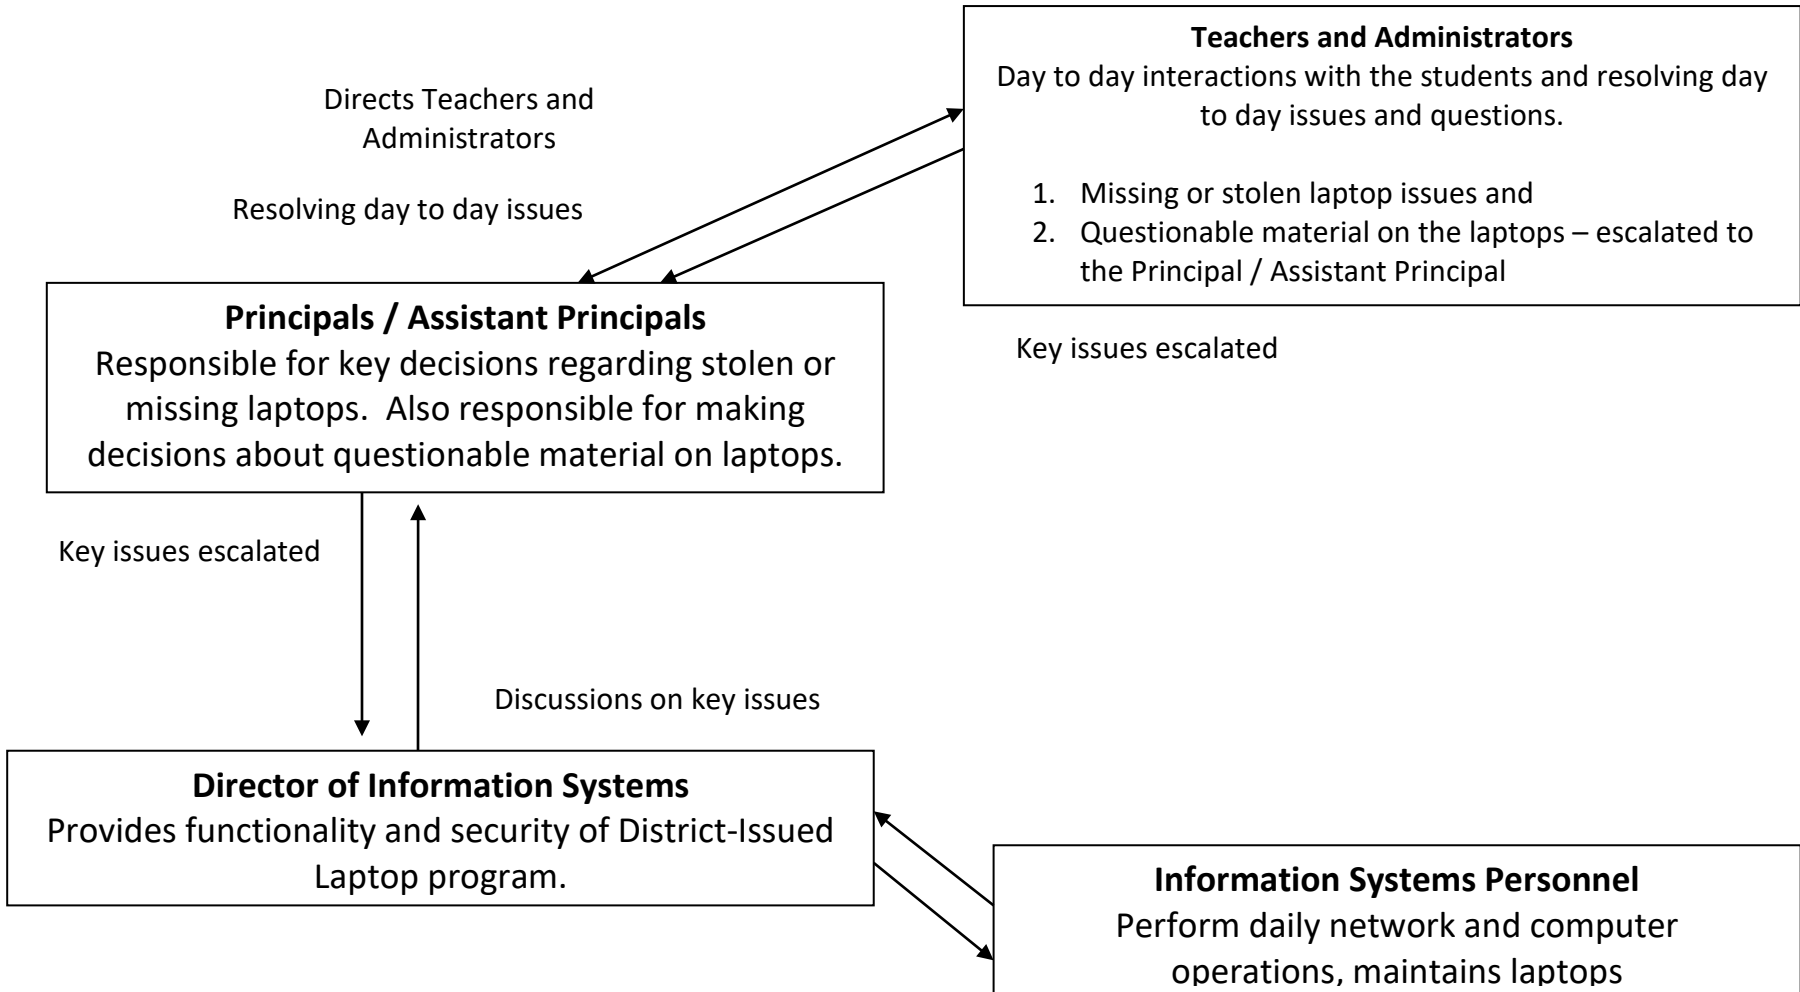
Directs Teachers and Administrators

Resolving day to day issues

**Teachers and Administrators**
Day to day interactions with the students and resolving day to day issues and questions.

1. Missing or stolen laptop issues and
2. Questionable material on the laptops – escalated to the Principal / Assistant Principal

**Principals / Assistant Principals**
Responsible for key decisions regarding stolen or missing laptops. Also responsible for making decisions about questionable material on laptops.

Key issues escalated

Key issues escalated

Discussions on key issues

**Director of Information Systems**
Provides functionality and security of District-Issued Laptop program.

**Information Systems Personnel**
Perform daily network and computer operations, maintains laptops